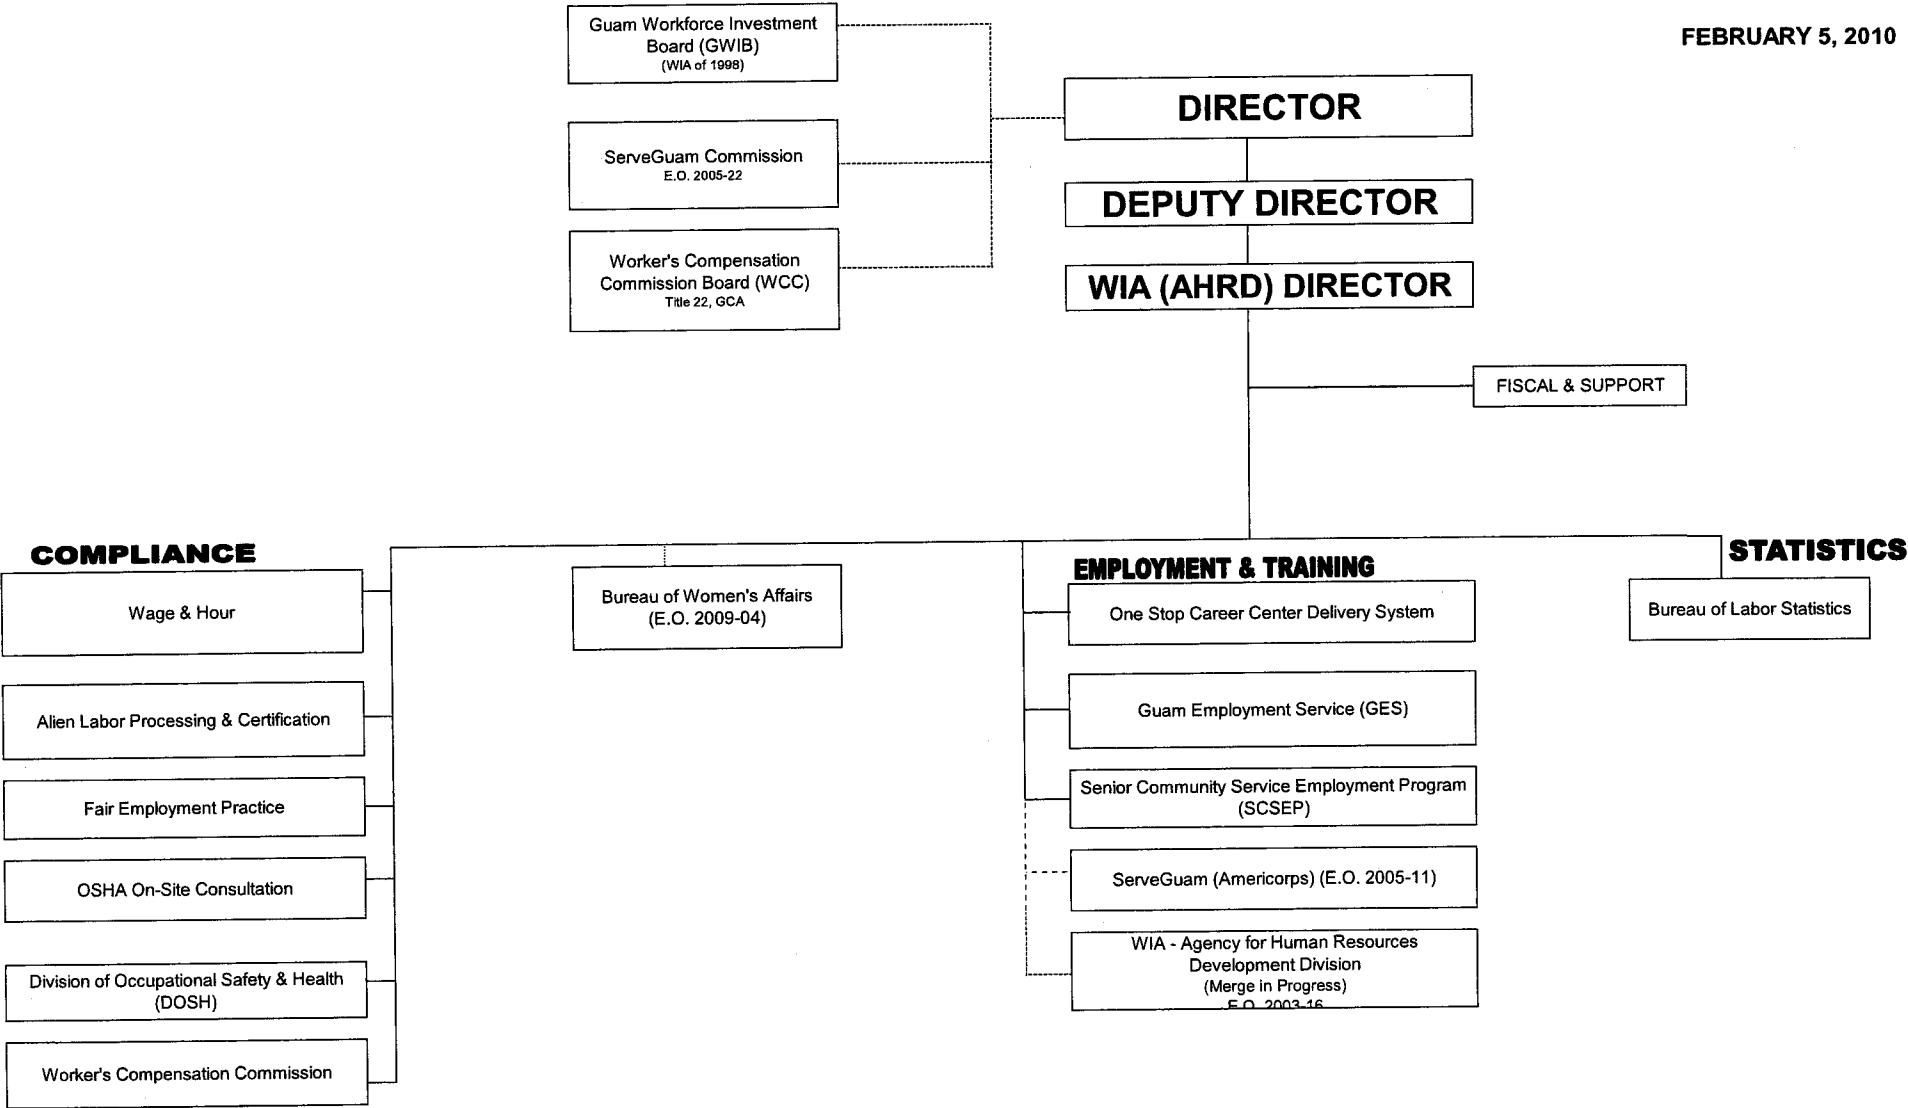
FEBRUARY 5, 2010

Guam Workforce Investment Board (GWIB)
(WIA of 1998)

ServeGuam Commission
E.O. 2005-22

Worker's Compensation Commission Board (WCC)
Title 22, GCA

DIRECTOR

DEPUTY DIRECTOR

WIA (AHRD) DIRECTOR

FISCAL & SUPPORT

COMPLIANCE

Wage & Hour

Alien Labor Processing & Certification

Fair Employment Practice

OSHA On-Site Consultation

Division of Occupational Safety & Health (DOSH)

Worker's Compensation Commission

Bureau of Women's Affairs
(E.O. 2009-04)

EMPLOYMENT & TRAINING

One Stop Career Center Delivery System

Guam Employment Service (GES)

Senior Community Service Employment Program (SCSEP)

ServeGuam (Americorps) (E.O. 2005-11)

WIA - Agency for Human Resources Development Division
(Merge in Progress)
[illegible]

STATISTICS

Bureau of Labor Statistics